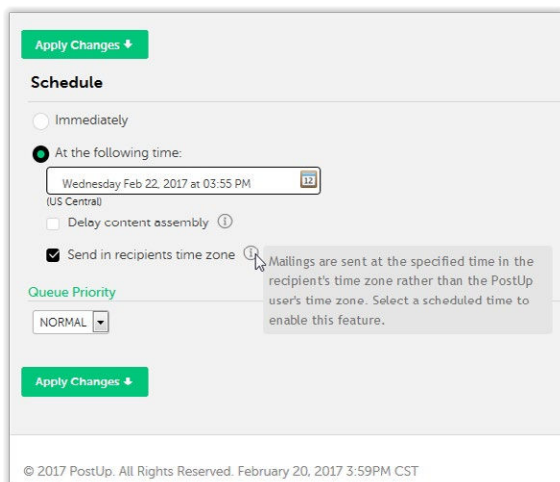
Apply Changes ⬇

Schedule

Immediately

At the following time:

Wednesday Feb 22, 2017 at 03:55 PM

12

(US Central)

Delay content assembly

Send in recipients time zone

Mailings are sent at the specified time in the recipient's time zone rather than the PostUp user's time zone. Select a scheduled time to enable this feature.

Queue Priority

NORMAL

Apply Changes ⬇

© 2017 PostUp. All Rights Reserved. February 20, 2017 3:59PM CST